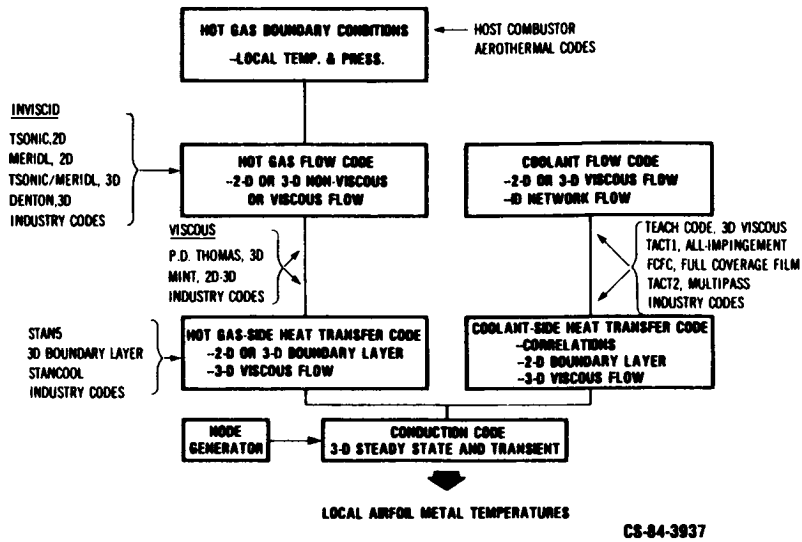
HOT GAS BOUNDARY CONDITIONS
–LOCAL TEMP. & PRESS.

HOST COMBUSTOR AEROTHERMAL CODES

INVISCID
TSONIC,2D
MERIDL, 2D
TSONIC/MERIDL, 3D
DENTON,3D
INDUSTRY CODES

HOT GAS FLOW CODE
–2-D OR 3-D NON-VISCOUS OR VISCOUS FLOW

COOLANT FLOW CODE
–2-D OR 3-D VISCOUS FLOW
–1D NETWORK FLOW

VISCOUS
P.D. THOMAS, 3D
MINT, 2D-3D
INDUSTRY CODES

TEACH CODE, 3D VISCOUS
TACT1, ALL-IMPINGEMENT
FCFC, FULL COVERAGE FILM
TACT2, MULTIPASS
INDUSTRY CODES

STAN5
3D BOUNDARY LAYER
STANCOOL
INDUSTRY CODES

HOT GAS-SIDE HEAT TRANSFER CODE
–2-D OR 3-D BOUNDARY LAYER
–3-D VISCOUS FLOW

COOLANT-SIDE HEAT TRANSFER CODE
–CORRELATIONS
–2-D BOUNDARY LAYER
–3-D VISCOUS FLOW

NODE GENERATOR

CONDUCTION CODE
3-D STEADY STATE AND TRANSIENT

LOCAL AIRFOIL METAL TEMPERATURES

CS-84-3937